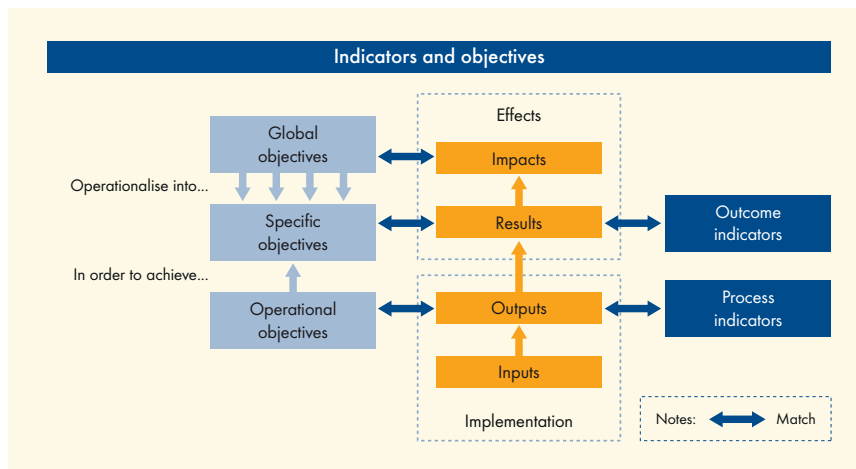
Indicators and objectives

Global objectives

Operationalise into...

Specific objectives

In order to achieve...

Operational objectives

Effects

Impacts

Results

Outputs

Inputs

Implementation

Outcome indicators

Process indicators

Notes: Match